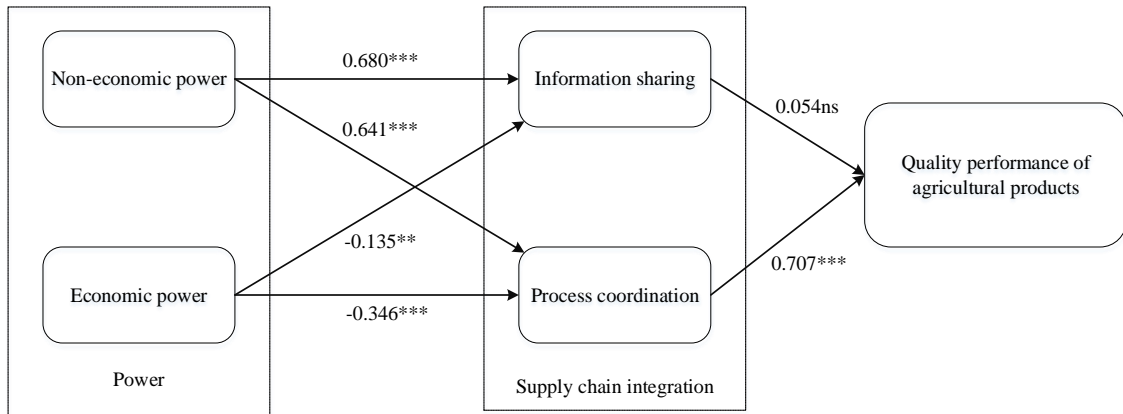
Non-economic power

0.680***

0.641***

Economic power

-0.135**

-0.346***

Power

Information sharing

Process coordination

Supply chain integration

0.054ns

0.707***

Quality performance of agricultural products